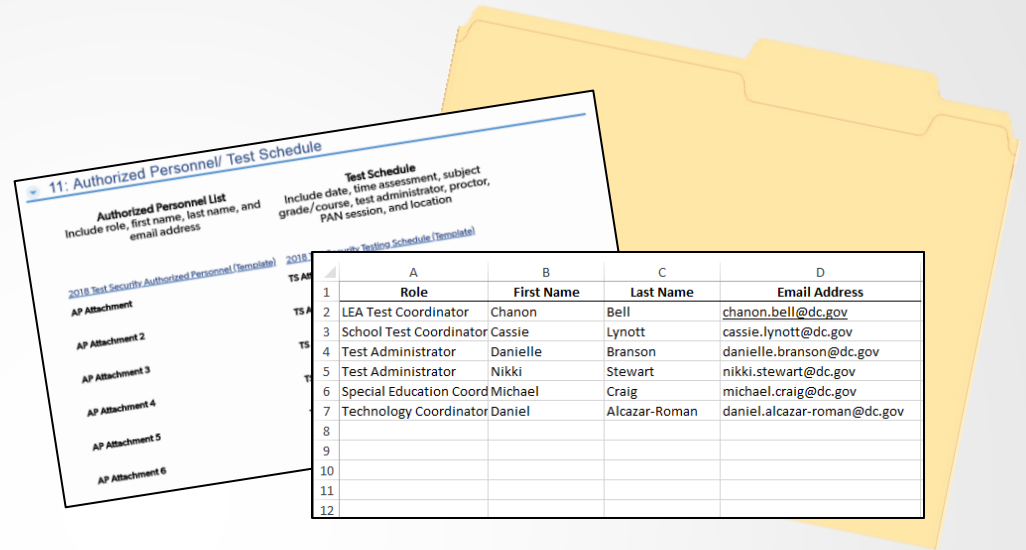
11: Authorized Personnel/ Test Schedule

Authorized Personnel List
Include role, first name, last name, and email address

2018 Test Security Authorized Personnel (Template)

AP Attachment

AP Attachment 2

AP Attachment 3

AP Attachment 4

AP Attachment 5

AP Attachment 6

Test Schedule
Include date, time assessment, subject grade/course, test administrator, proctor, PAN session, and location

2018 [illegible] Security Testing Schedule (Template)

TS Att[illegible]

TS A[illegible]

TS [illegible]

T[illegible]

| | A | B | C | D |
|---|---|---|---|---|
| 1 | Role | First Name | Last Name | Email Address |
| 2 | LEA Test Coordinator | Chanon | Bell | chanon.bell@dc.gov |
| 3 | School Test Coordinator | Cassie | Lynott | cassie.lynott@dc.gov |
| 4 | Test Administrator | Danielle | Branson | danielle.branson@dc.gov |
| 5 | Test Administrator | Nikki | Stewart | nikki.stewart@dc.gov |
| 6 | Special Education Coord | Michael | Craig | michael.craig@dc.gov |
| 7 | Technology Coordinator | Daniel | Alcazar-Roman | daniel.alcazar-roman@dc.gov |
| 8 | | | | |
| 9 | | | | |
| 10 | | | | |
| 11 | | | | |
| 12 | | | | |